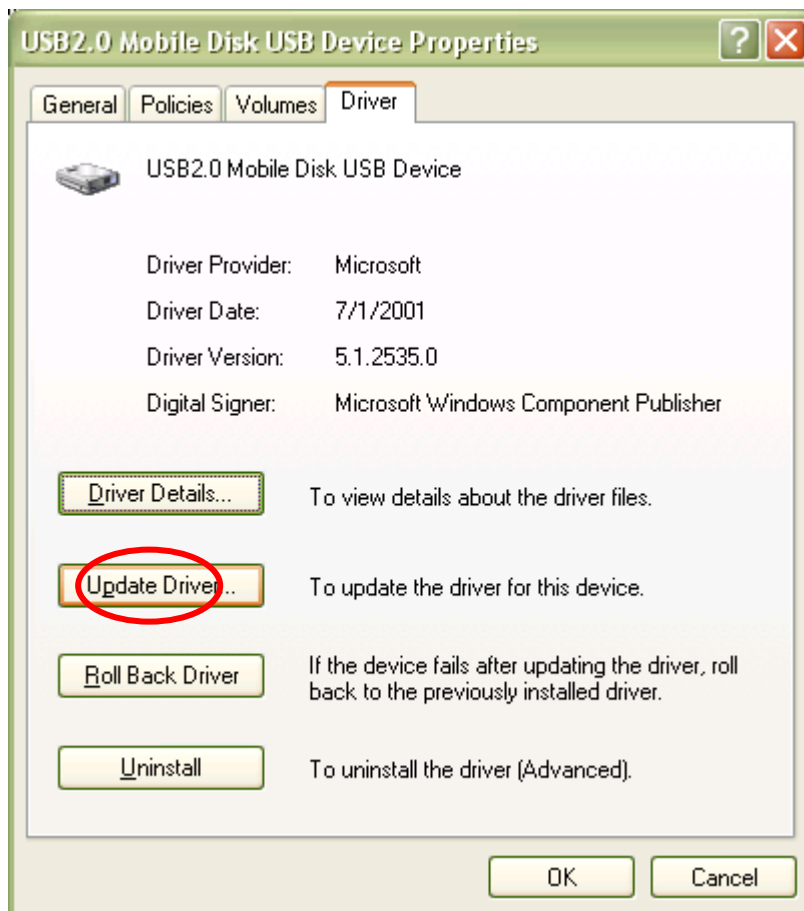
USB2.0 Mobile Disk USB Device Properties

?

General | Policies | Volumes | Driver

USB2.0 Mobile Disk USB Device

Driver Provider: Microsoft

Driver Date: 7/1/2001

Driver Version: 5.1.2535.0

Digital Signer: Microsoft Windows Component Publisher

Driver Details... To view details about the driver files.

Update Driver... To update the driver for this device.

Roll Back Driver If the device fails after updating the driver, roll back to the previously installed driver.

Uninstall To uninstall the driver (Advanced).

OK Cancel